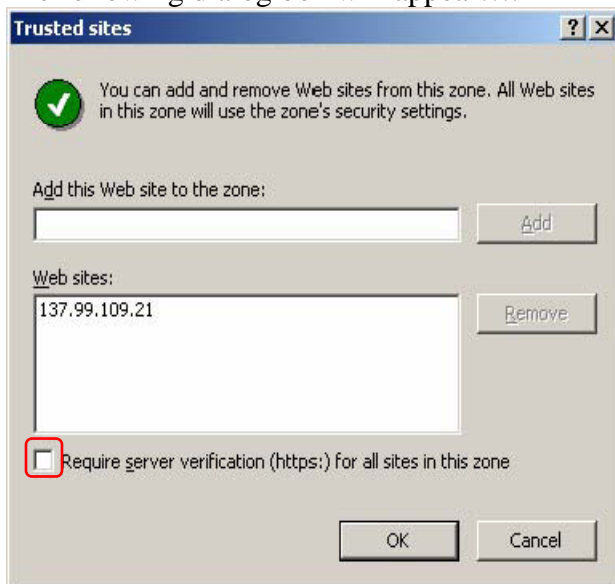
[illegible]

Trusted sites

?

X

You can add and remove Web sites from this zone. All Web sites in this zone will use the zone's security settings.

Add this Web site to the zone:

Add

Web sites:

137.99.109.21

Remove

Require server verification (https:) for all sites in this zone

OK

Cancel